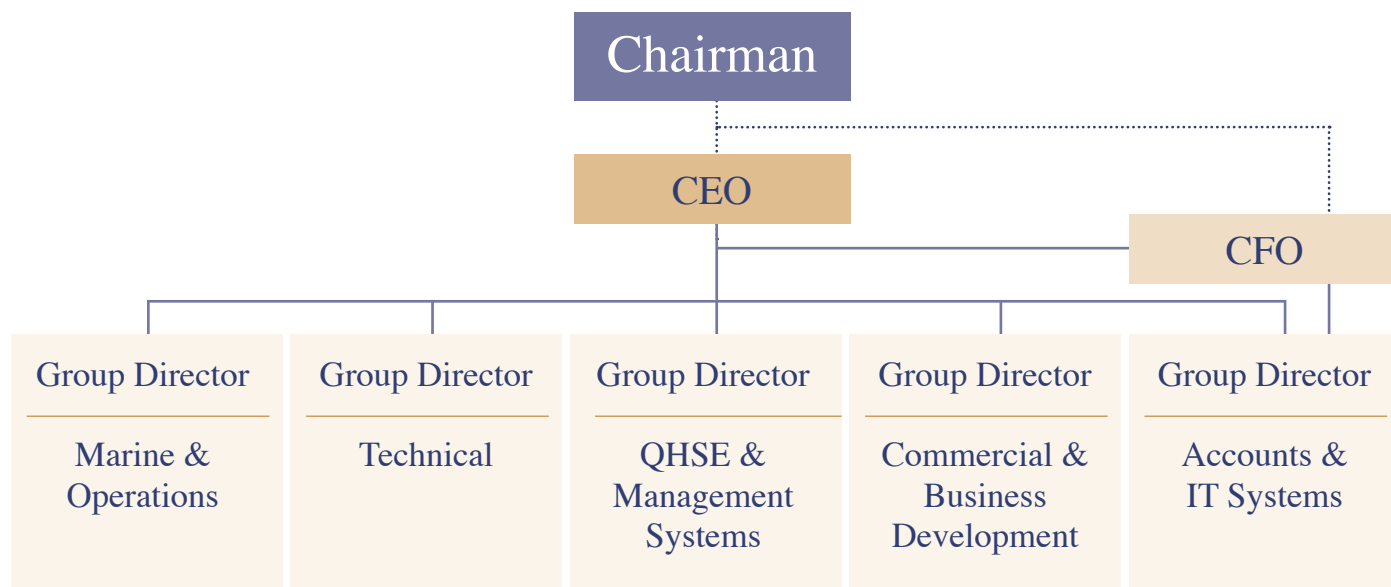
Chairman

CEO

CFO

Group Director

Marine & Operations

Group Director

Technical

Group Director

QHSE & Management Systems

Group Director

Commercial & Business Development

Group Director

Accounts & IT Systems